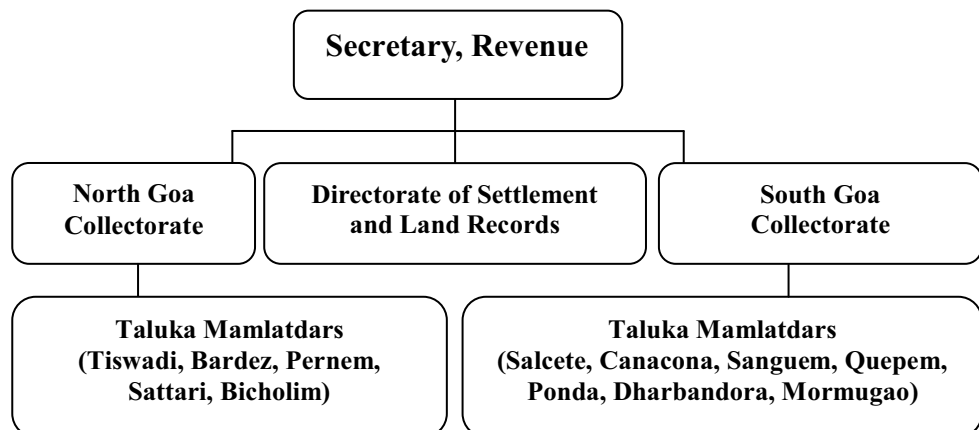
Secretary, Revenue

North Goa Collectorate

Directorate of Settlement and Land Records

South Goa Collectorate

Taluka Mamlatdars (Tiswadi, Bardez, Pernem, Sattari, Bicholim)

Taluka Mamlatdars (Salcete, Canacona, Sanguem, Quepem, Ponda, Dharbandora, Mormugao)